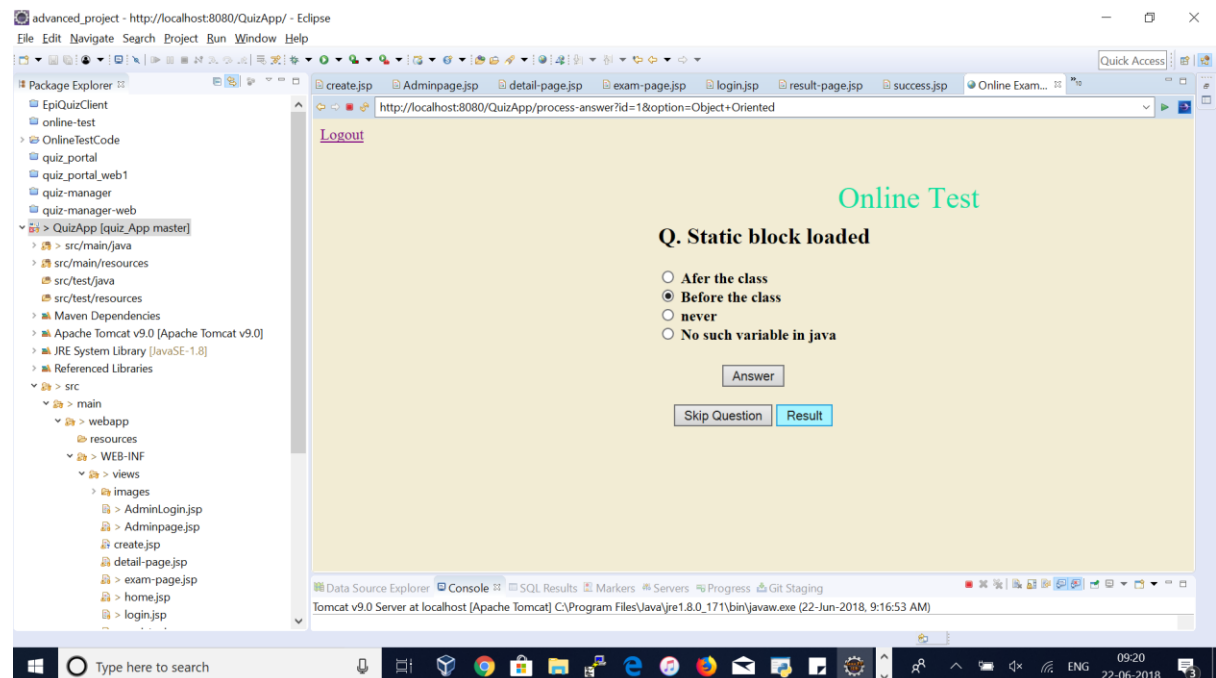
advanced_project - http://localhost:8080/QuizApp/ - Eclipse

File Edit Navigate Search Project Run Window Help

Quick Access

Package Explorer

EpiQuizClient
online-test
OnlineTestCode
quiz_portal
quiz_portal_web1
quiz-manager
quiz-manager-web
> QuizApp [quiz_App master]
> src/main/java
src/main/resources
src/test/java
src/test/resources
Maven Dependencies
Apache Tomcat v9.0 [Apache Tomcat v9.0]
JRE System Library [JavaSE-1.8]
Referenced Libraries
> src
> main
> webapp
resources
> WEB-INF
> views
images
> AdminLogin.jsp
> Adminpage.jsp
create.jsp
detail-page.jsp
> exam-page.jsp
> home.jsp
> login.jsp

create.jsp | Adminpage.jsp | detail-page.jsp | exam-page.jsp | login.jsp | result-page.jsp | success.jsp | Online Exam...

http://localhost:8080/QuizApp/process-answer?id=1&option=Object+Oriented

Logout

Online Test

Q. Static block loaded

Afer the class
Before the class
never
No such variable in java

Answer

Skip Question | Result

Data Source Explorer | Console | SQL Results | Markers | Servers | Progress | Git Staging

Tomcat v9.0 Server at localhost [Apache Tomcat] C:\Program Files\Java\jre1.8.0_171\bin\javaw.exe (22-Jun-2018, 9:16:53 AM)

Type here to search

ENG 09:20 22-06-2018